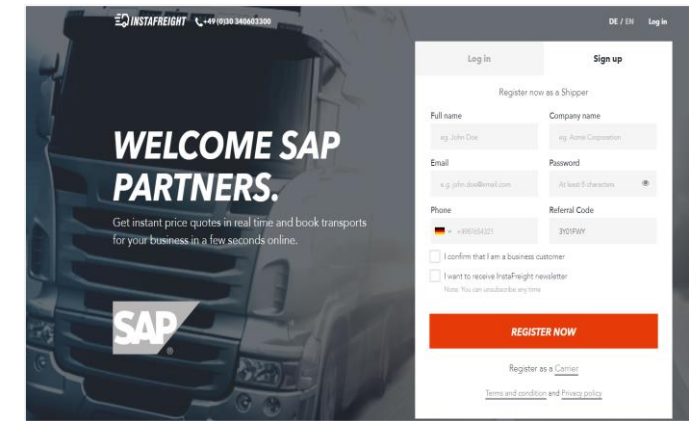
INSTAFREIGHT +49 (0)30 340603300

DE / EN Log in

WELCOME SAP PARTNERS.

Get instant price quotes in real time and book transports for your business in a few seconds online.

SAP®

Log in

Sign up

Register now as a Shipper

Full name

eg. John Doe

Company name

eg. Acme Corporation

Email

e.g. john.doe@email.com

Password

At least 8 characters

Phone

+4915134321

Referral Code

3YO1FWY

I confirm that I am a business customer

I want to receive InstaFreight newsletter

Note: You can unsubscribe any time

REGISTER NOW

Register as a Carrier

Terms and condition and Privacy policy